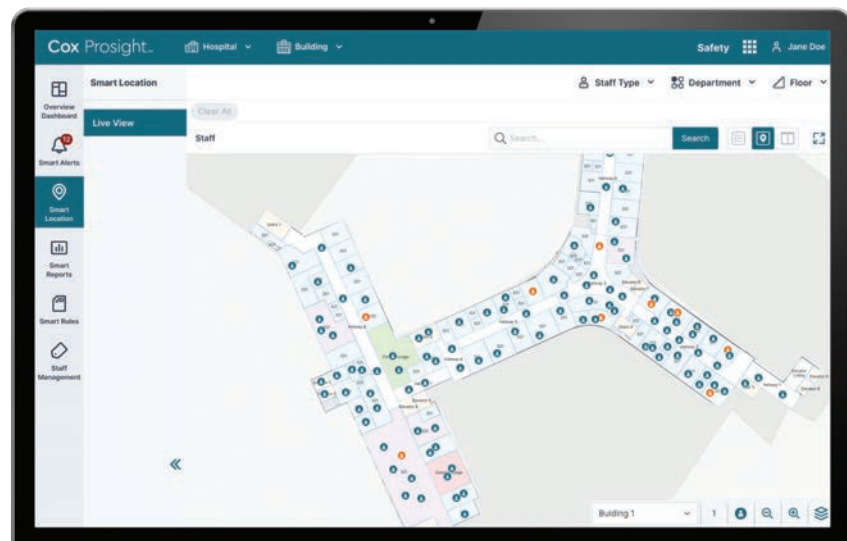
Cox Prosight.

Hospital

Building

Safety

Jane Doe

Overview Dashboard

Smart Alerts

Smart Location

Smart Reports

Smart Rules

Staff Management

Smart Location

Live View

Staff Type

Department

Floor

Clear All

Staff

Search...

Search

«

Building 1

1